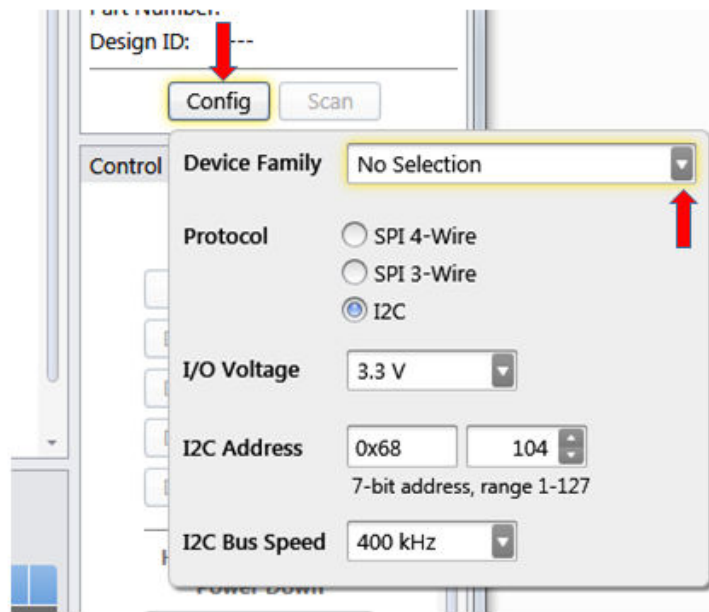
Part Number:
Design ID: ---

Config Scan

Control

Device Family No Selection

Protocol SPI 4-Wire
SPI 3-Wire
I2C

I/O Voltage 3.3 V

I2C Address 0x68 104
7-bit address, range 1-127

I2C Bus Speed 400 kHz

Power Down